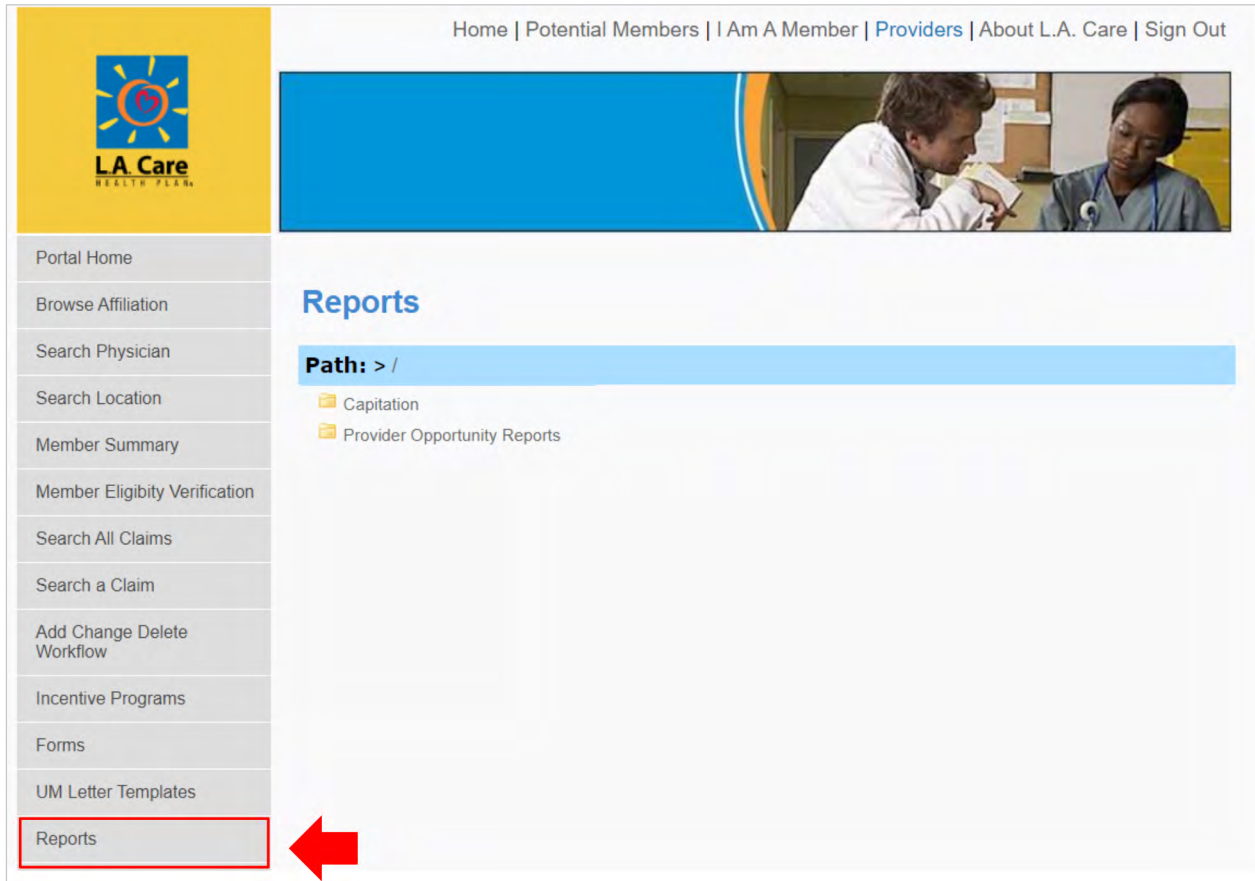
L.A. Care
HEALTH PLAN

Home | Potential Members | I Am A Member | Providers | About L.A. Care | Sign Out

Portal Home
Browse Affiliation
Search Physician
Search Location
Member Summary
Member Eligibity Verification
Search All Claims
Search a Claim
Add Change Delete Workflow
Incentive Programs
Forms
UM Letter Templates
Reports

Reports

Path: > /

Capitation
Provider Opportunity Reports